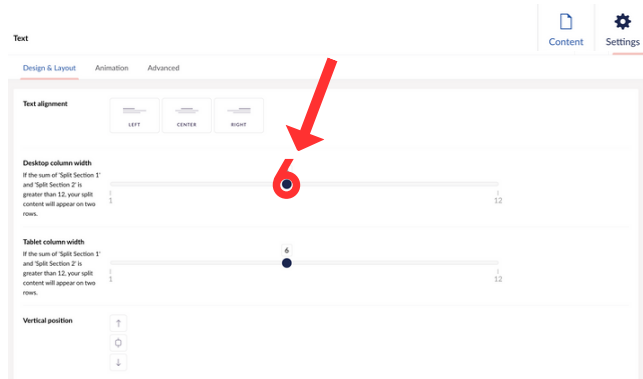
Text

Content Settings

Design & Layout Animation Advanced

Text alignment

LEFT CENTER RIGHT

Desktop column width

If the sum of 'Split Section 1' and 'Split Section 2' is greater than 12, your split content will appear on two rows.

6

1 12

Tablet column width

If the sum of 'Split Section 1' and 'Split Section 2' is greater than 12, your split content will appear on two rows.

6

1 12

Vertical position